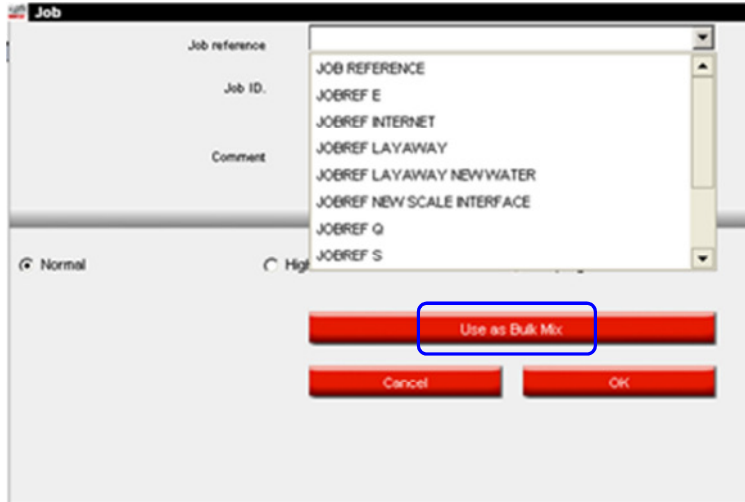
Job

Job reference

Job ID.

Comment

JOB REFERENCE
JOBREF E
JOBREF INTERNET
JOBREF LAYAWAY
JOBREF LAYAWAY NEWWATER
JOBREF NEW SCALE INTERFACE
JOBREF Q
JOBREF S

Normal

Hig

Use as Bulk Mix

Cancel

OK